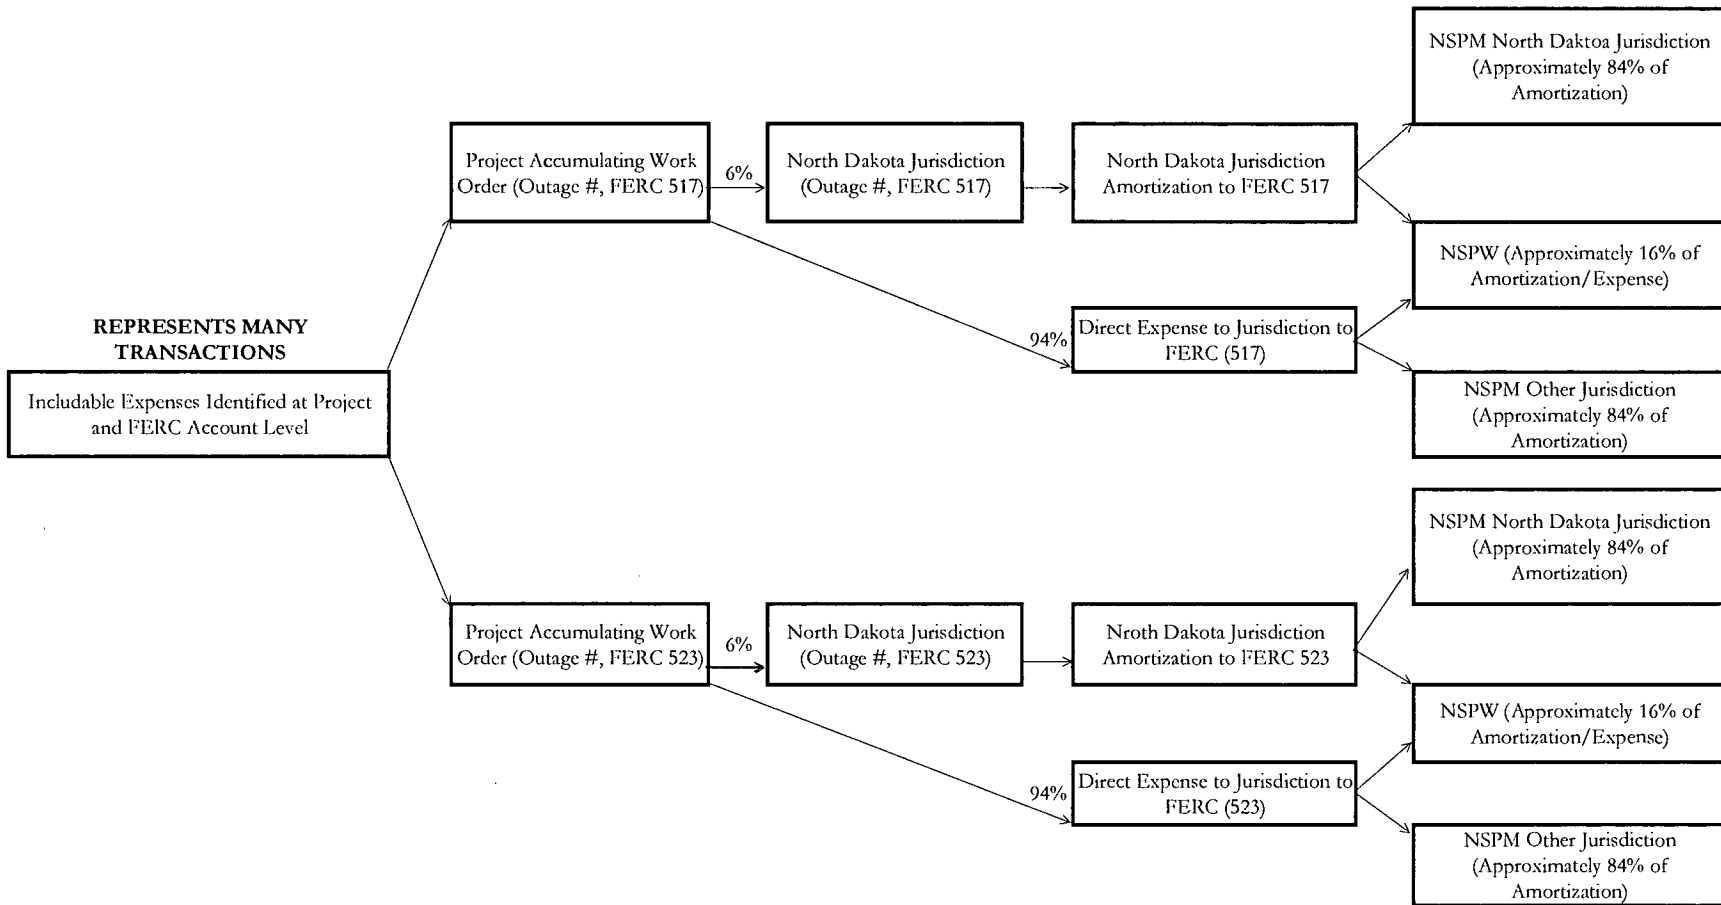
REPRESENTS MANY TRANSACTIONS

Includable Expenses Identified at Project and FERC Account Level

Project Accumulating Work Order (Outage #, FERC 517)

6%

North Dakota Jurisdiction (Outage #, FERC 517)

North Dakota Jurisdiction Amortization to FERC 517

NSPM North Daktoa Jurisdiction (Approximately 84% of Amortization)

NSPW (Approximately 16% of Amortization/Expense)

94%

Direct Expense to Jurisdiction to FERC (517)

NSPM Other Jurisdiction (Approximately 84% of Amortization)

Project Accumulating Work Order (Outage #, FERC 523)

6%

North Dakota Jurisdiction (Outage #, FERC 523)

Nroth Dakota Jurisdiction Amortization to FERC 523

NSPM North Dakota Jurisdiction (Approximately 84% of Amortization)

NSPW (Approximately 16% of Amortization/Expense)

94%

Direct Expense to Jurisdiction to FERC (523)

NSPM Other Jurisdiction (Approximately 84% of Amortization)